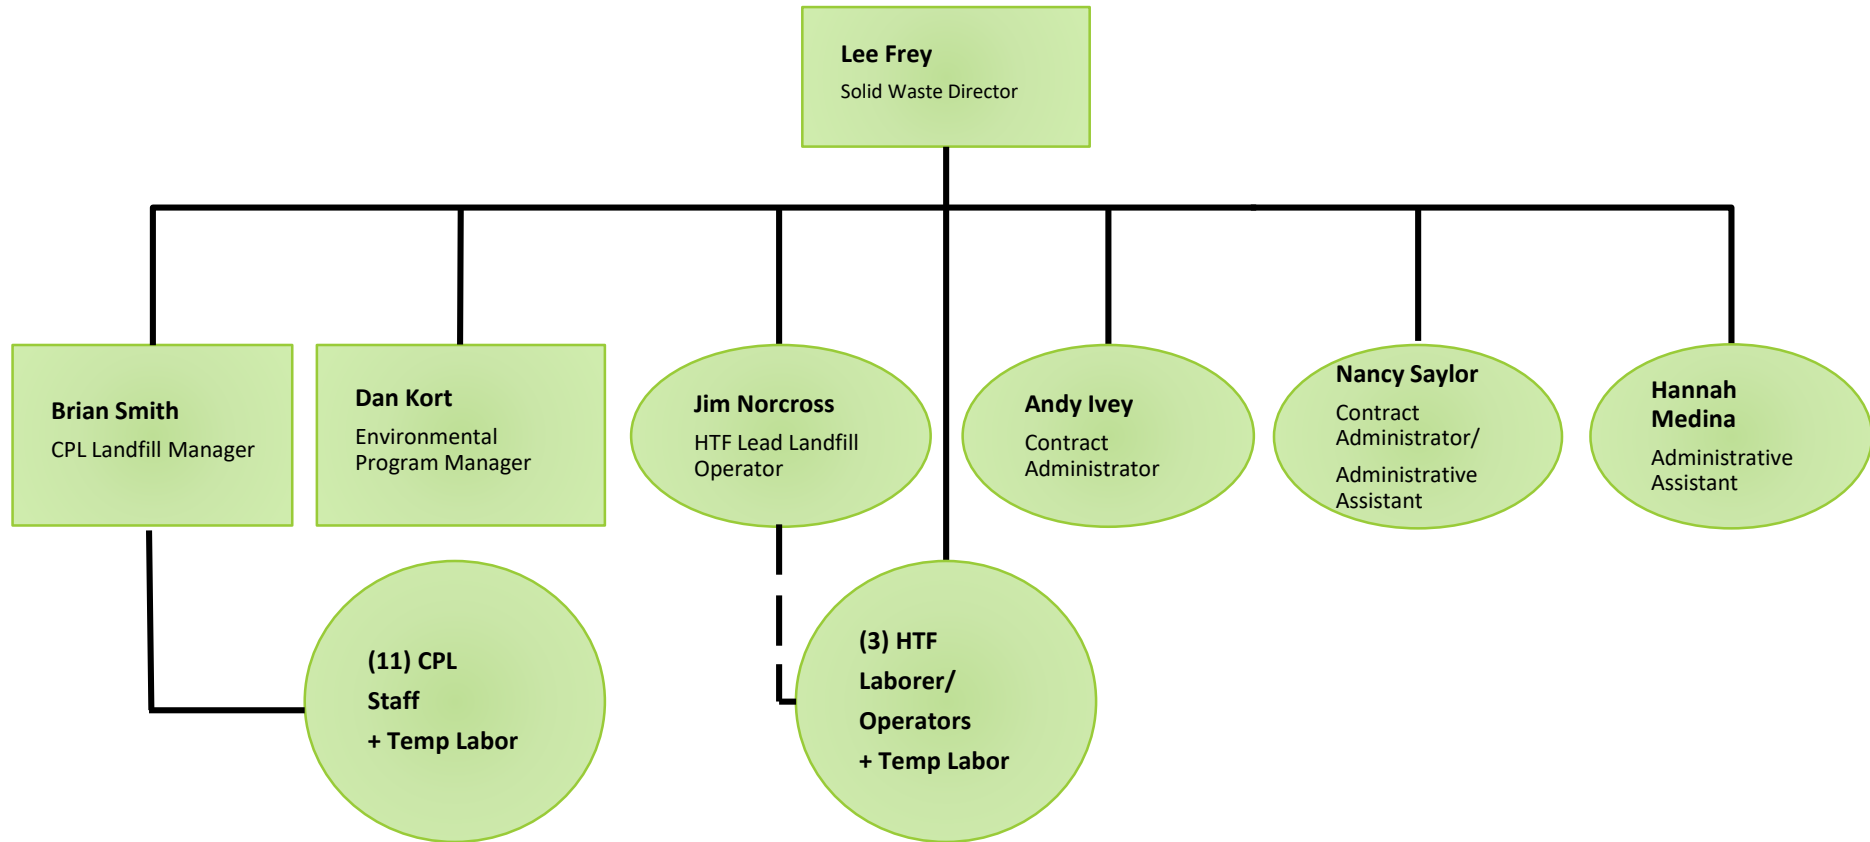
Lee Frey
Solid Waste Director

Brian Smith
CPL Landfill Manager

Dan Kort
Environmental Program Manager

Jim Norcross
HTF Lead Landfill Operator

Andy Ivey
Contract Administrator

Nancy Saylor
Contract Administrator/ Administrative Assistant

Hannah Medina
Administrative Assistant

(11) CPL Staff + Temp Labor

(3) HTF Laborer/ Operators + Temp Labor